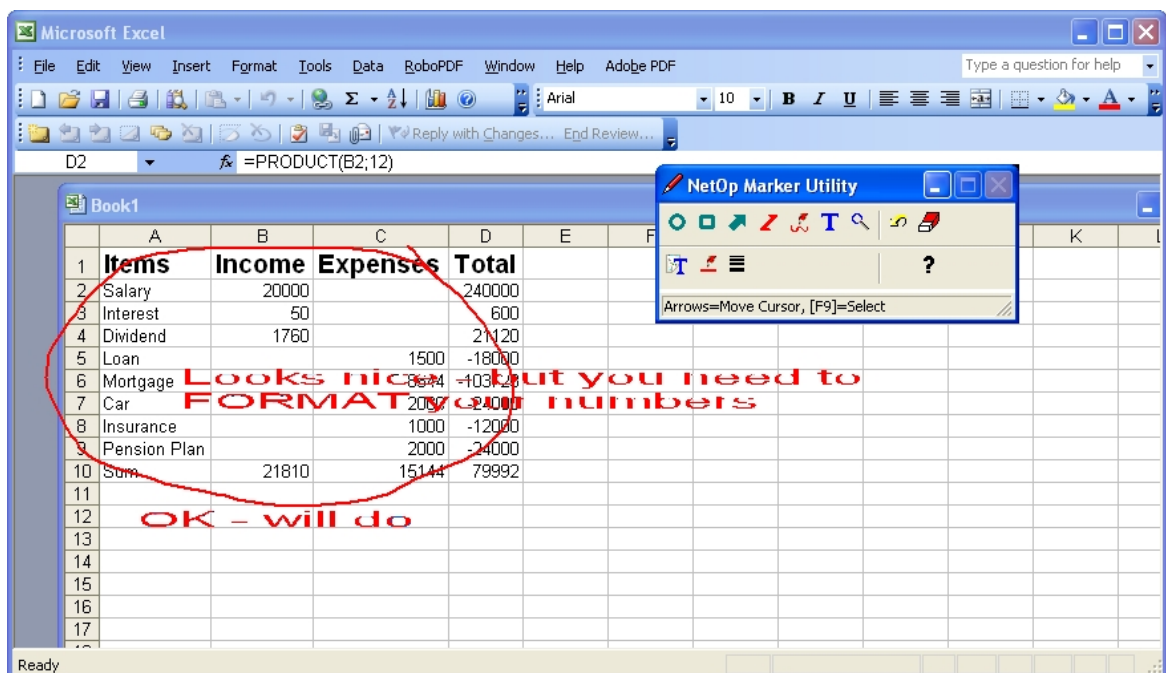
Microsoft Excel

File Edit View Insert Format Tools Data RoboPDF Window Help Adobe PDF

Type a question for help

Arial 10 B I U

Reply with Changes... End Review...

D2 $f_x$ =PRODUCT(B2;12)

Book1

NetOp Marker Utility

?

Arrows=Move Cursor, [F9]=Select

| | A | B | C | D | E | F | K |
|---|---|---|---|---|---|---|---|
| 1 | Items | Income | Expenses | Total | | | |
| 2 | Salary | 20000 | | 240000 | | | |
| 3 | Interest | 50 | | 600 | | | |
| 4 | Dividend | 1760 | | 21120 | | | |
| 5 | Loan | | 1500 | -18000 | | | |
| 6 | Mortgage | | 8644 | -103728 | | | |
| 7 | Car | | 2000 | -24000 | | | |
| 8 | Insurance | | 1000 | -12000 | | | |
| 9 | Pension Plan | | 2000 | -24000 | | | |
| 10 | Sum | 21810 | 15144 | 79992 | | | |
| 11 | | | | | | | |
| 12 | | | | | | | |
| 13 | | | | | | | |
| 14 | | | | | | | |
| 15 | | | | | | | |
| 16 | | | | | | | |
| 17 | | | | | | | |

Looks nice - but you need to FORMAT your numbers

OK - will do

Ready